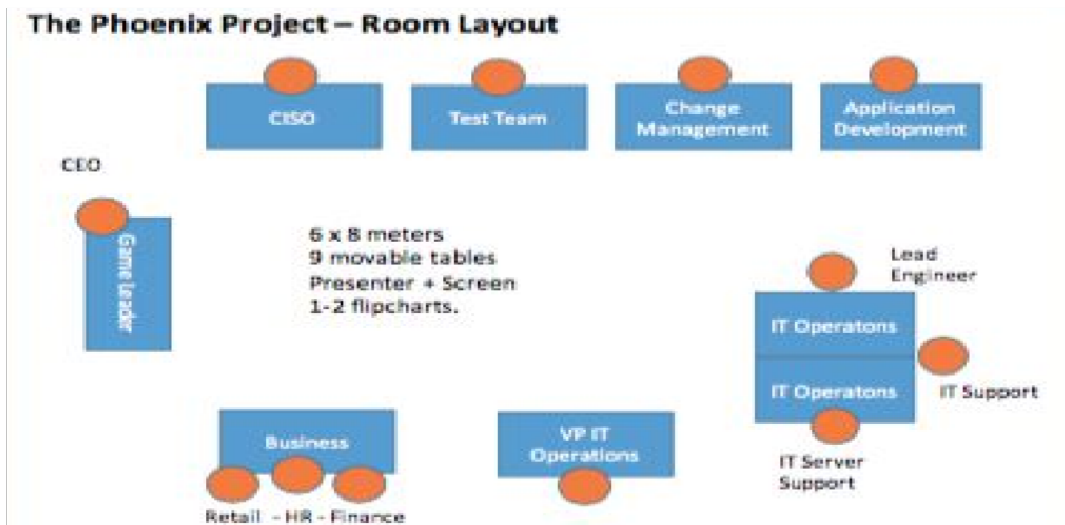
The Phoenix Project – Room Layout

CISO

Test Team

Change Management

Application Development

CEO

Game Leader

6 x 8 meters
9 movable tables
Presenter + Screen
1-2 flipcharts.

Lead Engineer

IT Operatons

IT Operatons

IT Support

IT Server Support

Business

Retail - HR - Finance

VP IT Operations